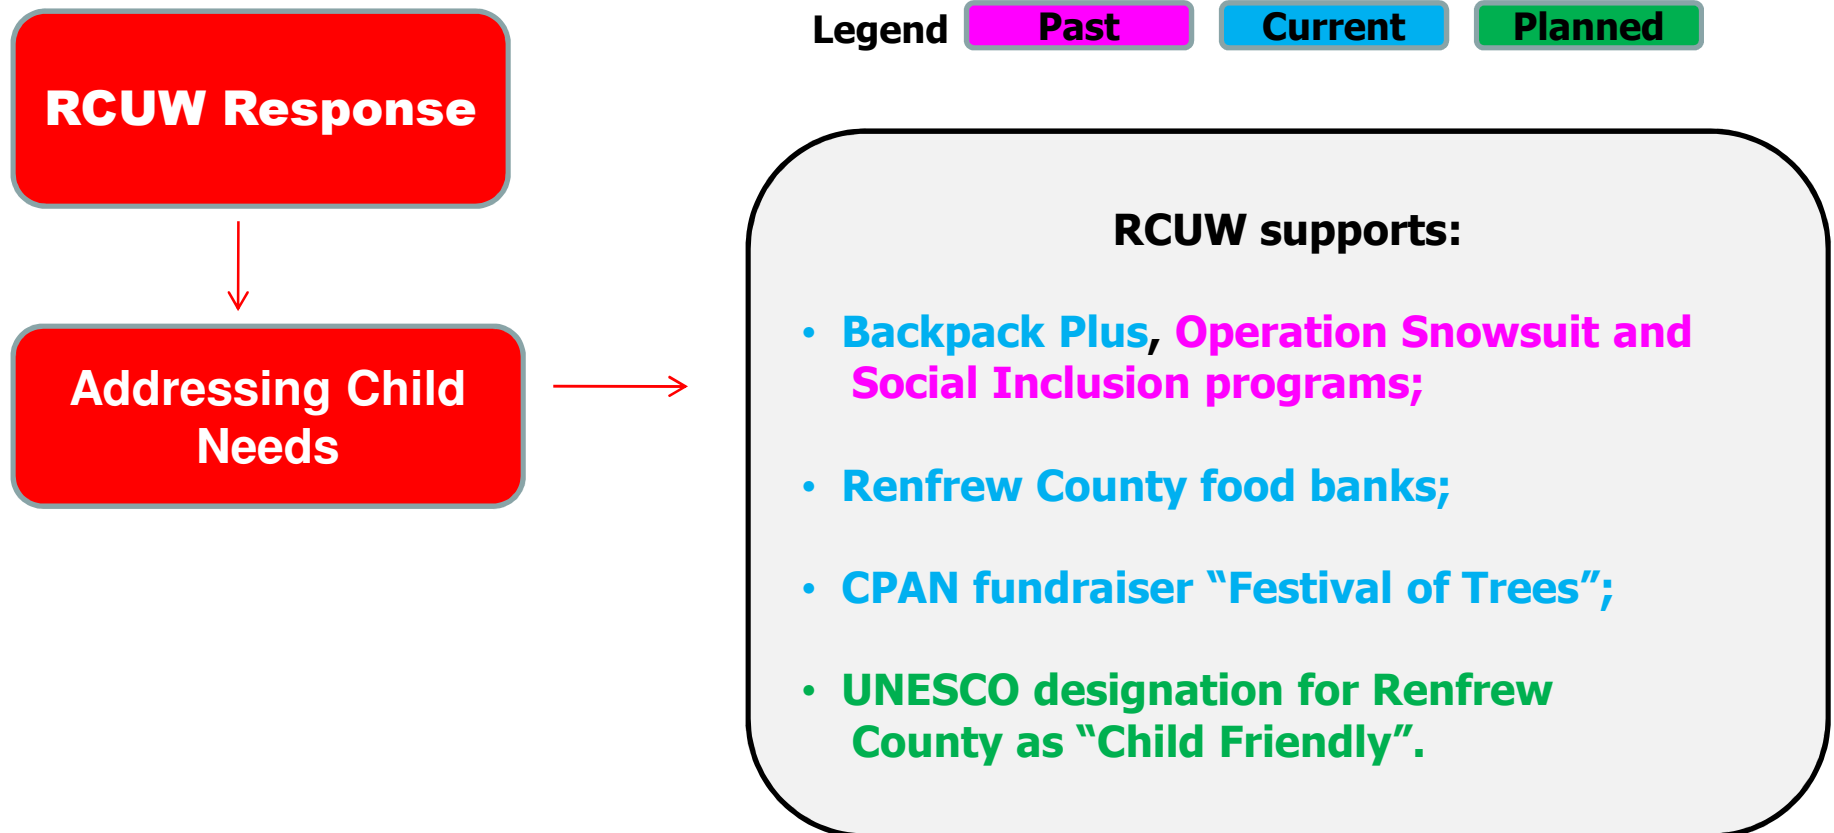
RCUW Response

Addressing Child Needs

Legend Past Current Planned

RCUW supports:

• Backpack Plus, Operation Snowsuit and Social Inclusion programs;

• Renfrew County food banks;

• CPAN fundraiser “Festival of Trees”;

• UNESCO designation for Renfrew County as “Child Friendly”.